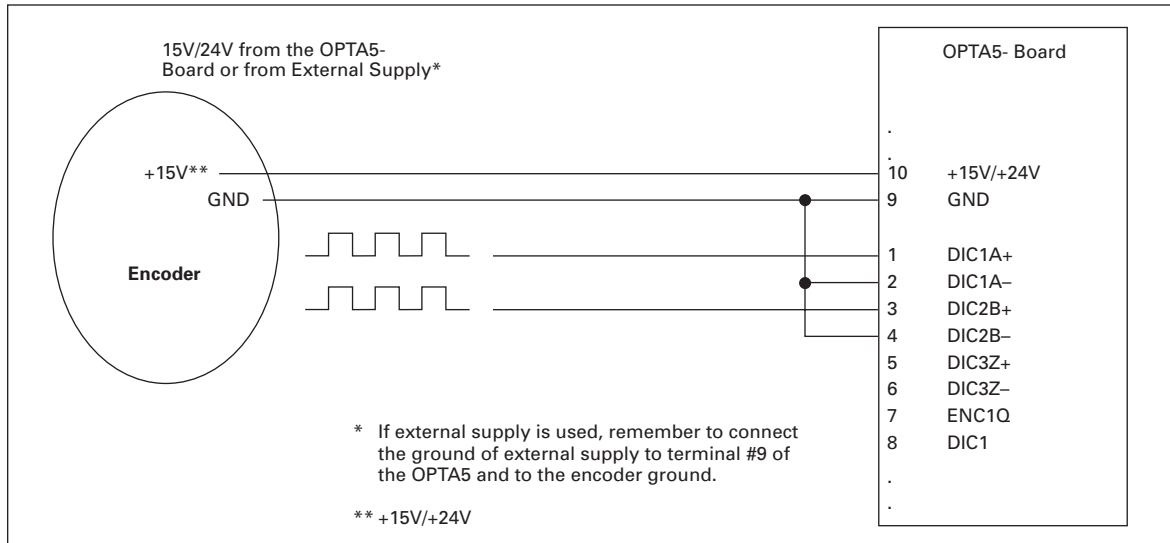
15V/24V from the OPTA5-
Board or from External Supply*

OPTA5- Board

+15V**
GND

Encoder

| 10 | +15V/+24V |
|---|---|
| 9 | GND |
| 1 | DIC1A+ |
| 2 | DIC1A– |
| 3 | DIC2B+ |
| 4 | DIC2B– |
| 5 | DIC3Z+ |
| 6 | DIC3Z– |
| 7 | ENC1Q |
| 8 | DIC1 |

* If external supply is used, remember to connect the ground of external supply to terminal #9 of the OPTA5 and to the encoder ground.

** +15V/+24V